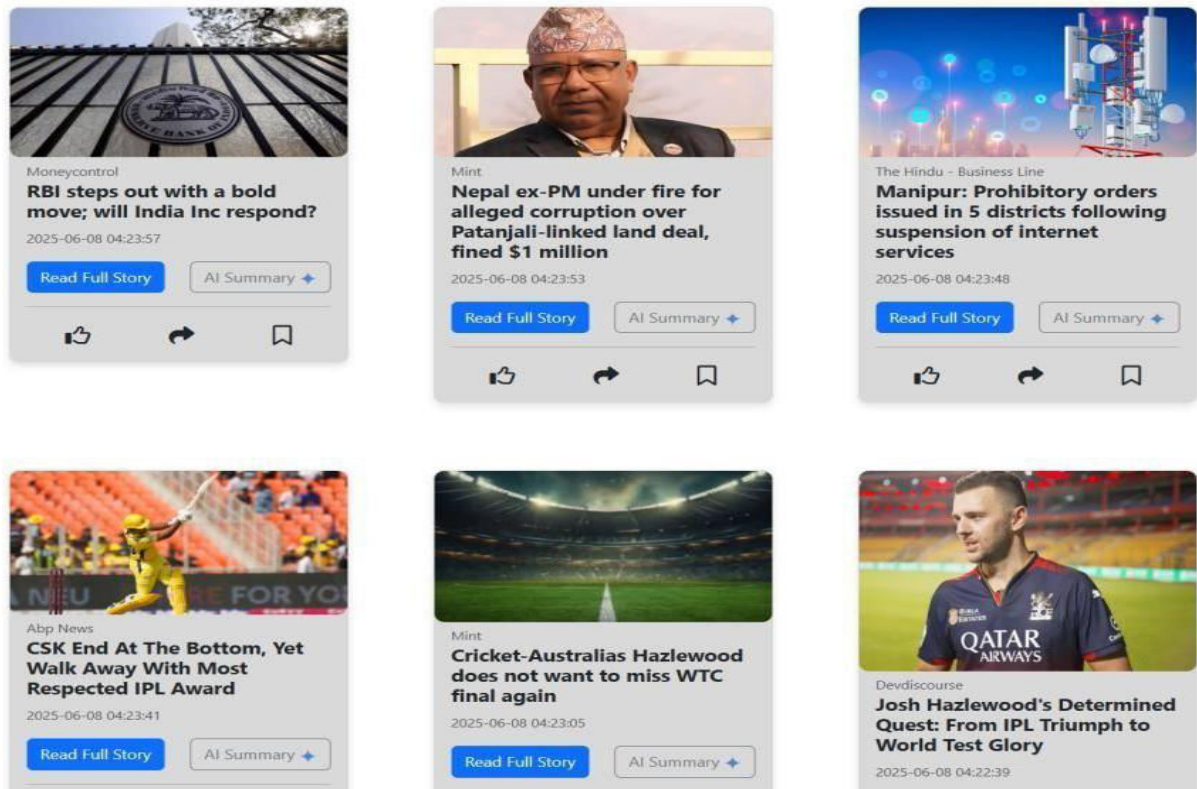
Moneycontrol
RBI steps out with a bold move; will India Inc respond?
2025-06-08 04:23:57
Read Full Story
AI Summary

Mint
Nepal ex-PM under fire for alleged corruption over Patanjali-linked land deal, fined $1 million
2025-06-08 04:23:53
Read Full Story
AI Summary

The Hindu - Business Line
Manipur: Prohibitory orders issued in 5 districts following suspension of internet services
2025-06-08 04:23:48
Read Full Story
AI Summary

Abp News
CSK End At The Bottom, Yet Walk Away With Most Respected IPL Award
2025-06-08 04:23:41
Read Full Story
AI Summary

Mint
Cricket-Australias Hazlewood does not want to miss WTC final again
2025-06-08 04:23:05
Read Full Story
AI Summary

Devdiscourse
Josh Hazlewood's Determined Quest: From IPL Triumph to World Test Glory
2025-06-08 04:22:39